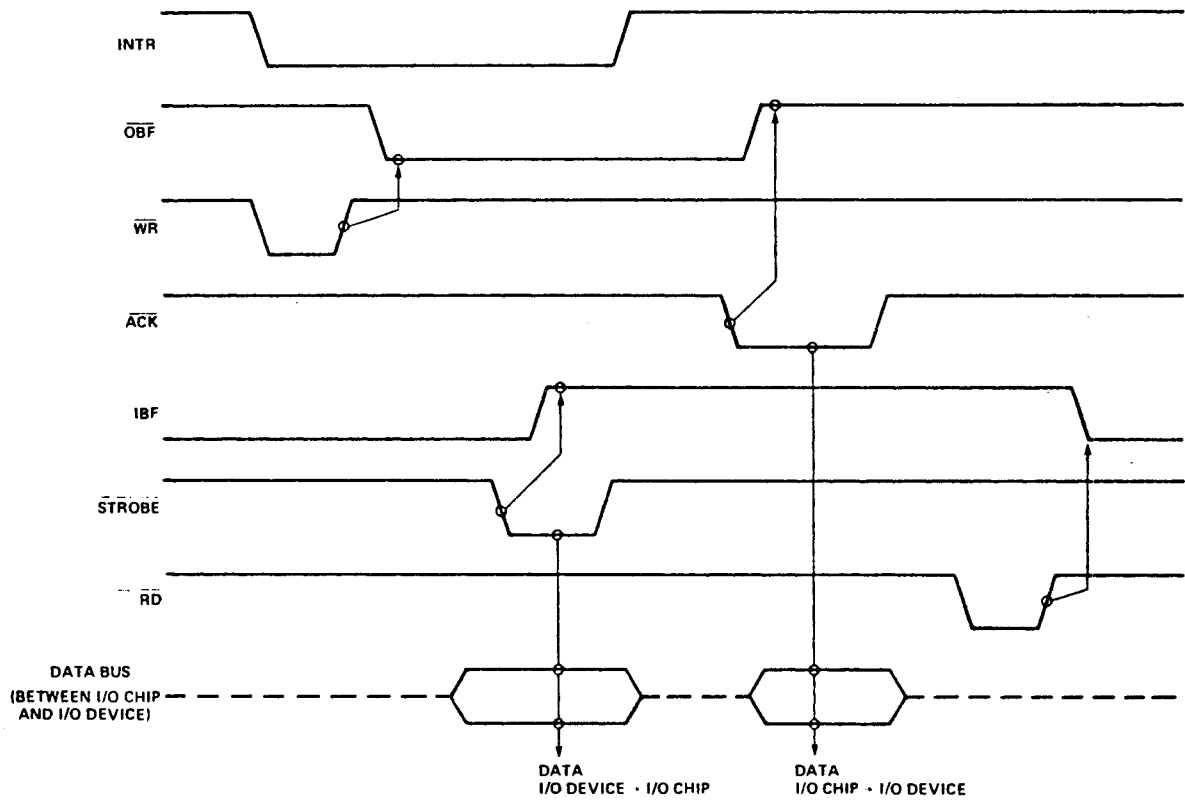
INTR

$\overline{OBF}$

$\overline{WR}$

$\overline{ACK}$

IBF

$\overline{STROBE}$

$\overline{RD}$

DATA BUS (BETWEEN I/O CHIP AND I/O DEVICE)

DATA I/O DEVICE · I/O CHIP

DATA I/O CHIP · I/O DEVICE